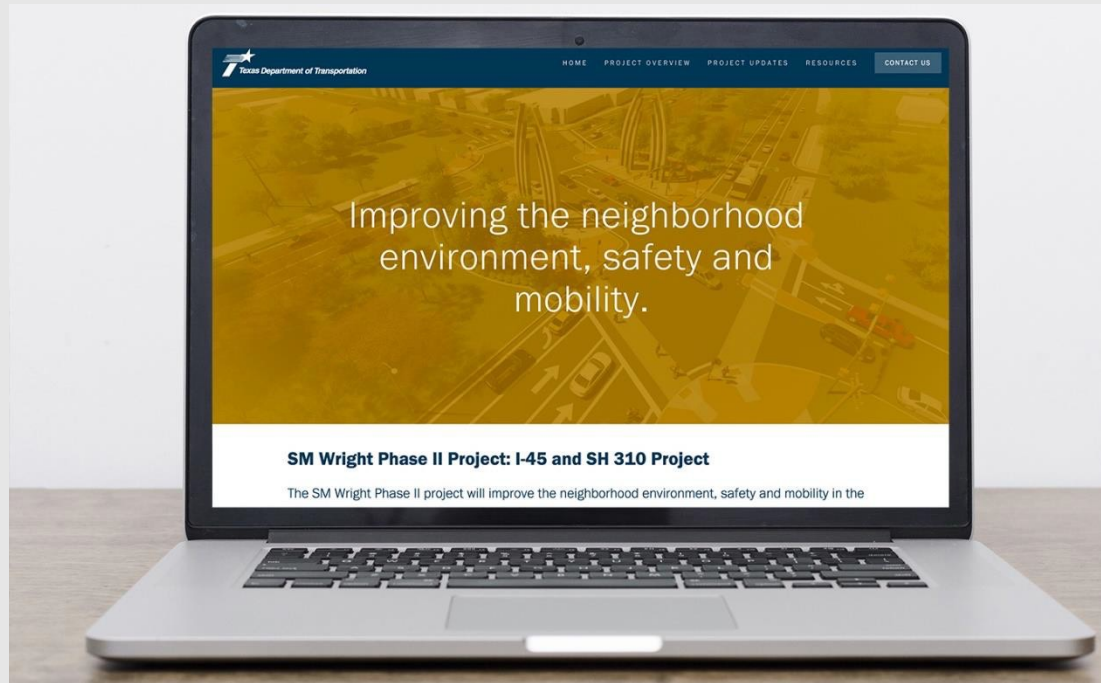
Texas Department of Transportation

HOME PROJECT OVERVIEW PROJECT UPDATES RESOURCES CONTACT US

Improving the neighborhood environment, safety and mobility.

SM Wright Phase II Project: I-45 and SH 310 Project

The SM Wright Phase II project will improve the neighborhood environment, safety and mobility in the